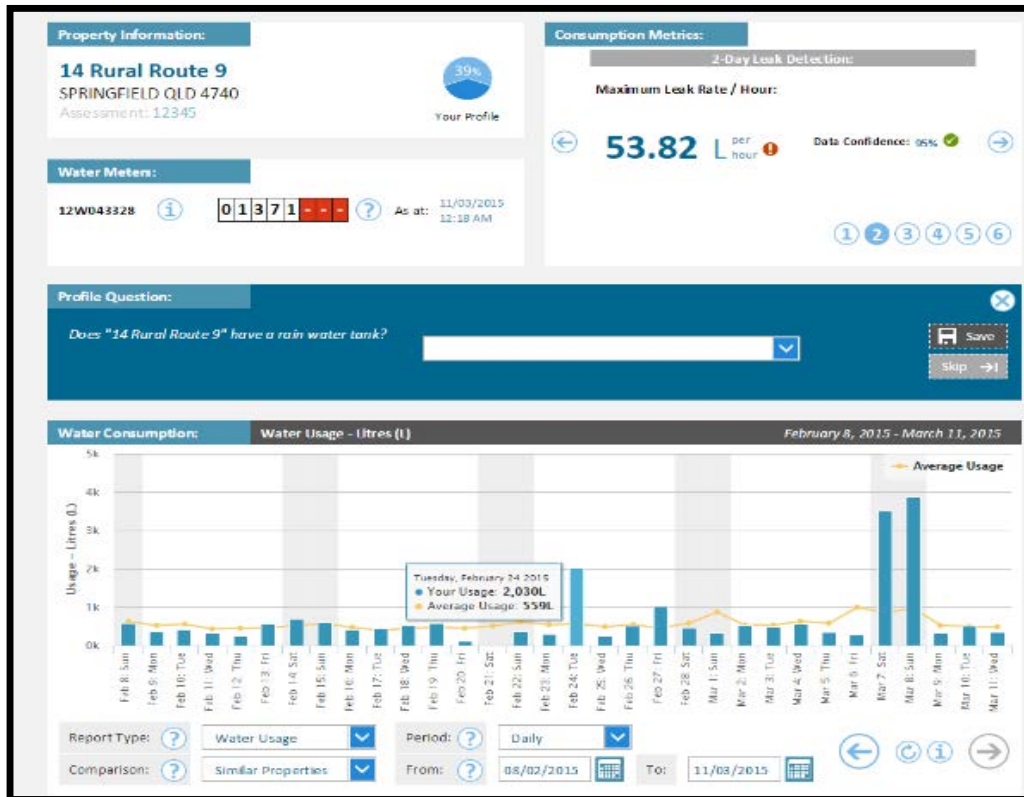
Property Information:

14 Rural Route 9
SPRINGFIELD QLD 4740
Assessment: 12345

39%
Your Profile

Consumption Metrics:

2-Day Leak Detection:

Maximum Leak Rate / Hour:

53.82 L per hour

Data Confidence: 95%

1 2 3 4 5 6

Water Meters:

12W043328 01371--- As at: 11/03/2015 12:18 AM

Profile Question:

Does "14 Rural Route 9" have a rain water tank?

Save
Skip

Water Consumption: Water Usage - Litres (L) February 8, 2015 - March 11, 2015

5k
4k
3k
2k
1k
0k

Usage - Litres (L)

Average Usage

Tuesday, February 24 2015
● Your Usage: 2,030L
● Average Usage: 559L

Feb 8: Sun
Feb 9: Mon
Feb 10: Tue
Feb 11: Wed
Feb 12: Thu
Feb 13: Fri
Feb 14: Sat
Feb 15: Sun
Feb 16: Mon
Feb 17: Tue
Feb 18: Wed
Feb 19: Thu
Feb 20: Fri
Feb 21: Sat
Feb 22: Sun
Feb 23: Mon
Feb 24: Tue
Feb 25: Wed
Feb 26: Thu
Feb 27: Fri
Feb 28: Sat
Mar 1: Sun
Mar 2: Mon
Mar 3: Tue
Mar 4: Wed
Mar 5: Thu
Mar 6: Fri
Mar 7: Sat
Mar 8: Sun
Mar 9: Mon
Mar 10: Tue
Mar 11: Wed

Report Type: Water Usage
Period: Daily
Comparison: Similar Properties
From: 08/02/2015
To: 11/03/2015